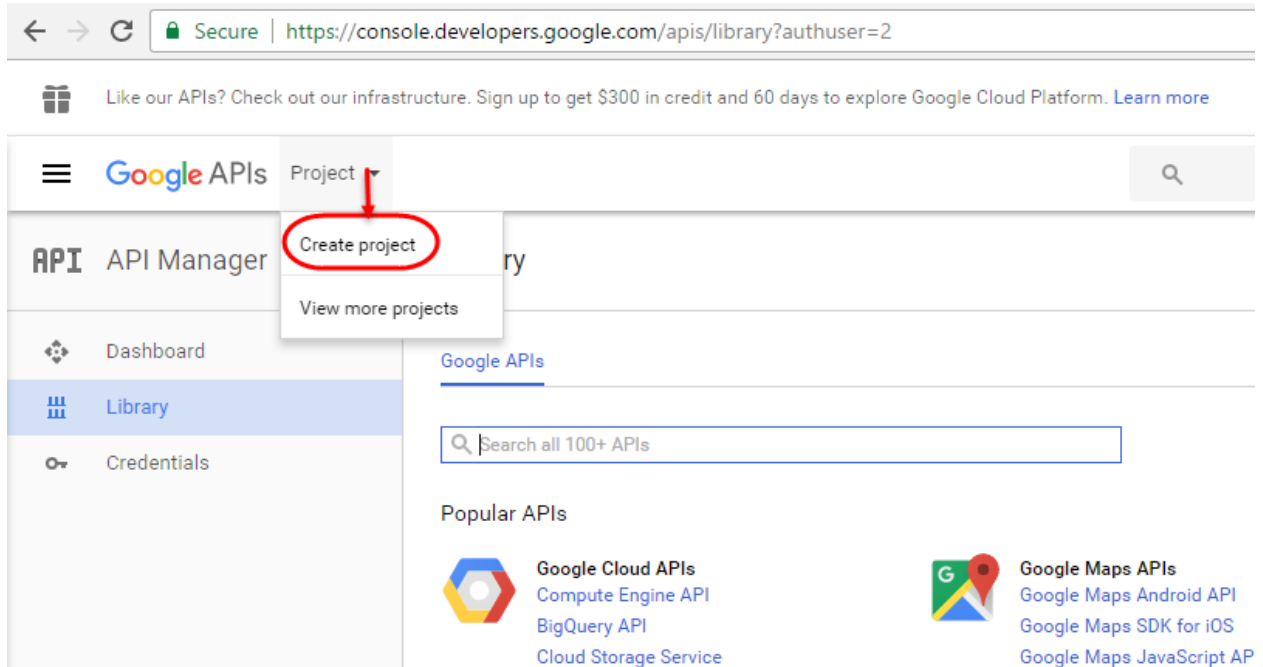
Secure | https://console.developers.google.com/apis/library?authuser=2

Like our APIs? Check out our infrastructure. Sign up to get $300 in credit and 60 days to explore Google Cloud Platform. Learn more

Google APIs Project

Create project

View more projects

API API Manager

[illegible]ry

Dashboard

Library

Credentials

Google APIs

Search all 100+ APIs

Popular APIs

Google Cloud APIs
Compute Engine API
BigQuery API
Cloud Storage Service

Google Maps APIs
Google Maps Android API
Google Maps SDK for iOS
Google Maps JavaScript AP